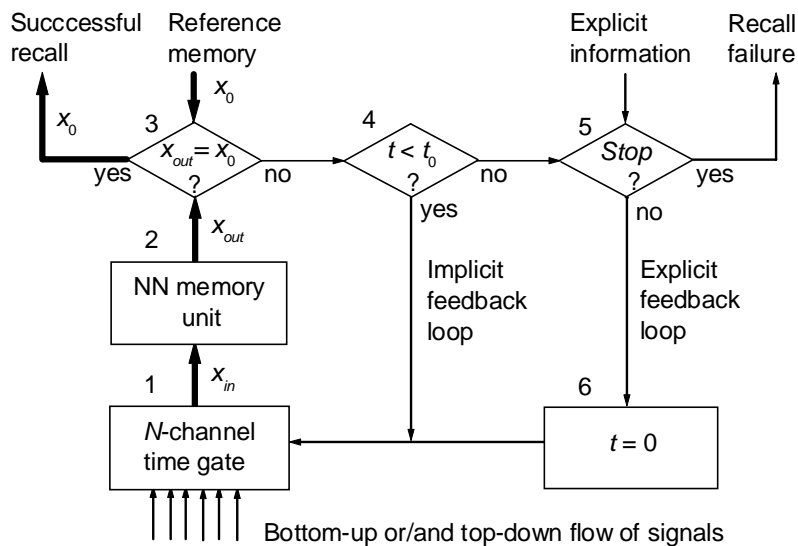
Succcessful recall

Reference memory

Explicit information

Recall failure

$x_0$

$x_0$

3

$x_{out} = x_0$ ?

yes

no

4

$t < t_0$ ?

no

yes

5

*Stop* ?

yes

no

2

$x_{out}$

NN memory unit

Implicit feedback loop

Explicit feedback loop

1

$x_{in}$

6

*N*-channel time gate

$t = 0$

Bottom-up or/and top-down flow of signals